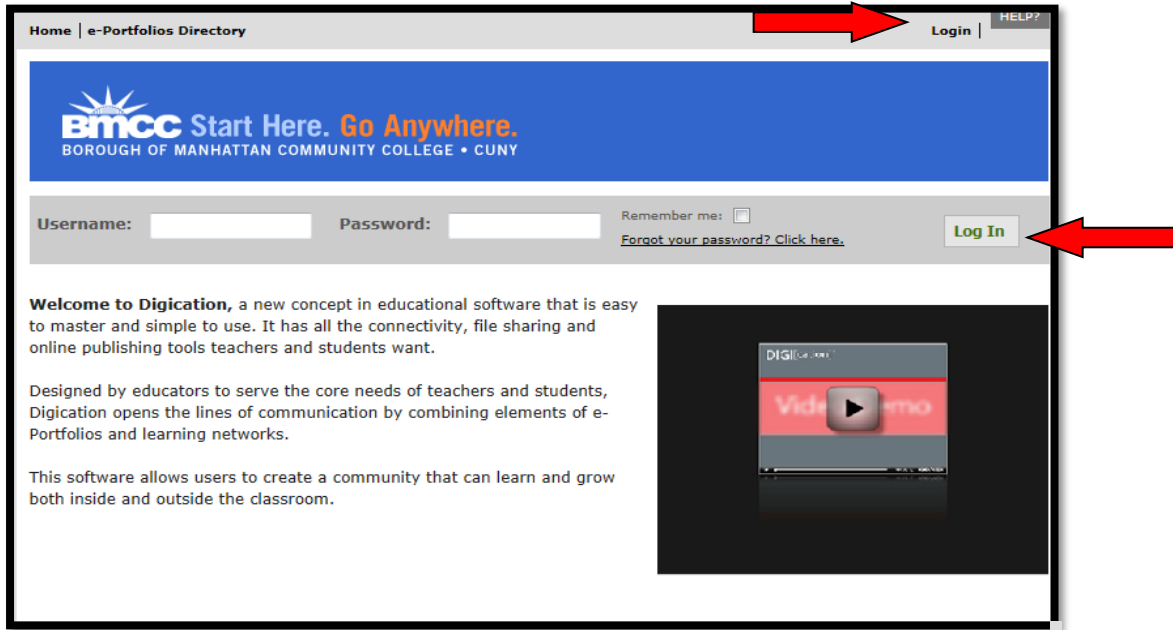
Home | e-Portfolios Directory

HELP?

Login |

BMCC Start Here. Go Anywhere.
BOROUGH OF MANHATTAN COMMUNITY COLLEGE • CUNY

Username:

Password:

Remember me:

Forgot your password? Click here.

Log In

**Welcome to Digication,** a new concept in educational software that is easy to master and simple to use. It has all the connectivity, file sharing and online publishing tools teachers and students want.

Designed by educators to serve the core needs of teachers and students, Digication opens the lines of communication by combining elements of e-Portfolios and learning networks.

This software allows users to create a community that can learn and grow both inside and outside the classroom.

DIGI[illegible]

Vide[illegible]emo